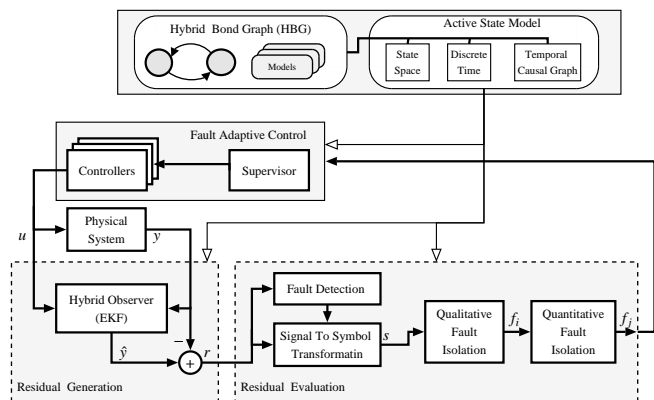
Hybrid Bond Graph (HBG)

Models

Active State Model

State Space

Discrete Time

Temporal Causal Graph

Fault Adaptive Control

Controllers

Supervisor

$u$

Physical System

$y$

Hybrid Observer (EKF)

$\hat{y}$

$-$

$+$

$r$

Fault Detection

Signal To Symbol Transformatin

$s$

Qualitative Fault Isolation

$f_i$

Quantitative Fault Isolation

$f_i$

Residual Generation

Residual Evaluation